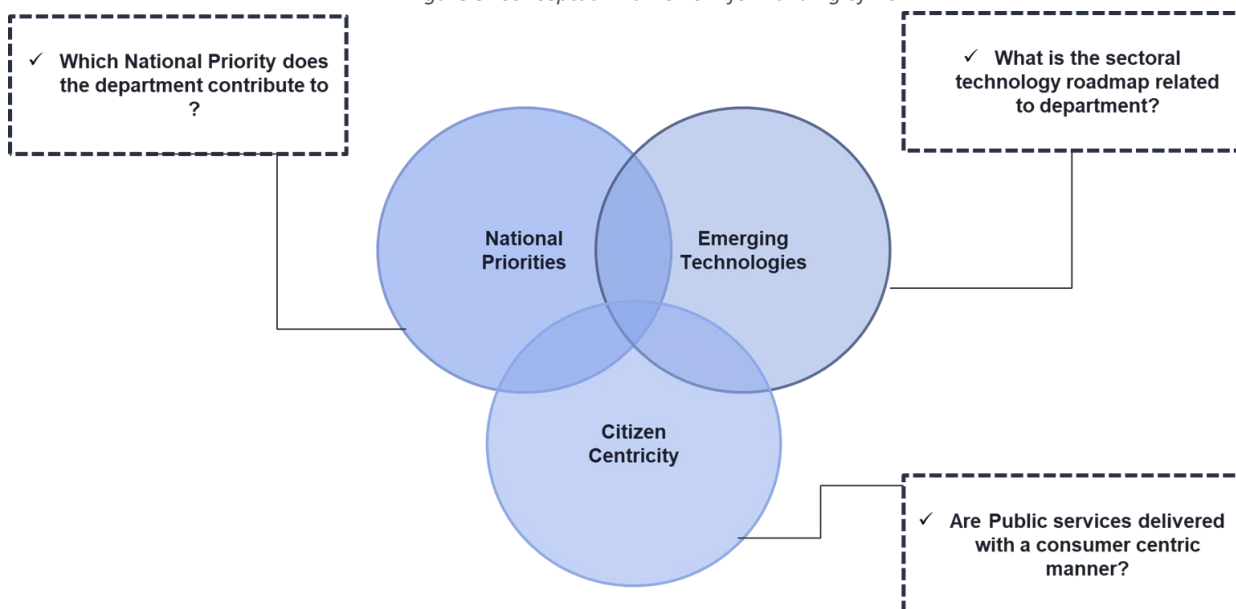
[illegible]

✓ Which National Priority does the department contribute to ?

✓ What is the sectoral technology roadmap related to department?

National Priorities

Emerging Technologies

Citizen Centricity

✓ Are Public services delivered with a consumer centric manner?